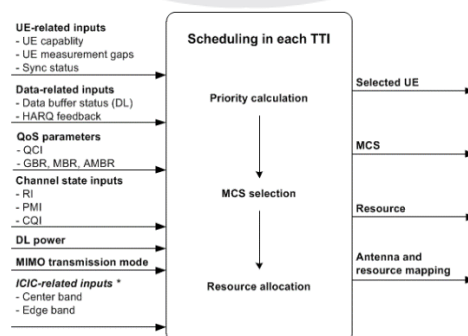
UE-related inputs
- UE capability
- UE measurement gaps
- Sync status

Data-related inputs
- Data buffer status (DL)
- HARQ feedback

QoS parameters
- QCI
- GBR, MBR, AMBR

Channel state inputs
- RI
- PMI
- CQI

DL power

MIMO transmission mode

*ICIC-related inputs* *
- Center band
- Edge band

Scheduling in each TTI

Priority calculation

MCS selection

Resource allocation

Selected UE

MCS

Resource

Antenna and resource mapping